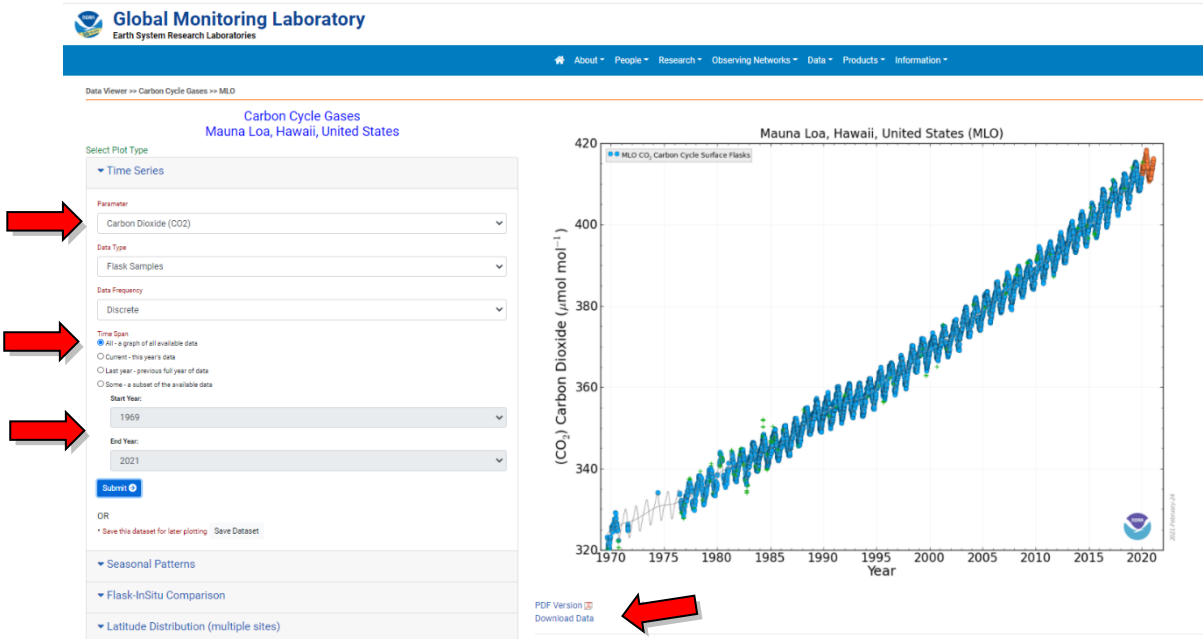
Global Monitoring Laboratory
Earth System Research Laboratories

About ▾ People ▾ Research ▾ Observing Networks ▾ Data ▾ Products ▾ Information ▾

Data Viewer >> Carbon Cycle Gases >> MLO

Carbon Cycle Gases
Mauna Loa, Hawaii, United States

Select Plot Type

Time Series

Parameter
Carbon Dioxide (CO2)

Data Type
Flask Samples

Data Frequency
Discrete

Time Span
All - a graph of all available data
Current - this year's data
Last year - previous full year of data
Some - a subset of the available data

Start Year:
1969

End Year:
2021

Submit

OR
* Save this dataset for later plotting Save Dataset

Seasonal Patterns

Flask-InSitu Comparison

Latitude Distribution (multiple sites)

Mauna Loa, Hawaii, United States (MLO)

MLO $CO_2$ Carbon Cycle Surface Flasks

420
400
380
360
340
320

$(CO_2)$ Carbon Dioxide ($\mu$mol mol$^{-1}$)

1970 1975 1980 1985 1990 1995 2000 2005 2010 2015 2020
Year

2021 February 24

PDF Version
Download Data